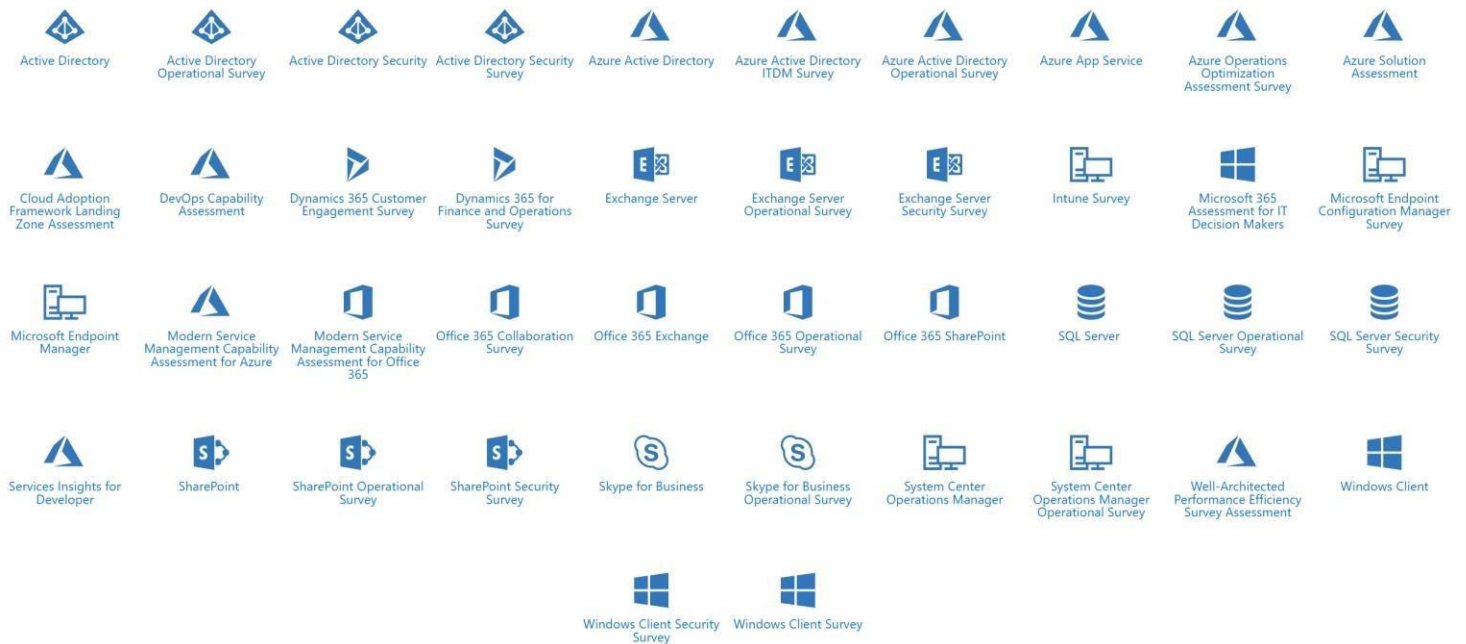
Active Directory

Active Directory Operational Survey

Active Directory Security

Active Directory Security Survey

Azure Active Directory

Azure Active Directory ITDM Survey

Azure Active Directory Operational Survey

Azure App Service

Azure Operations Optimization Assessment Survey

Azure Solution Assessment

Cloud Adoption Framework Landing Zone Assessment

DevOps Capability Assessment

Dynamics 365 Customer Engagement Survey

Dynamics 365 for Finance and Operations Survey

Exchange Server

Exchange Server Operational Survey

Exchange Server Security Survey

Intune Survey

Microsoft 365 Assessment for IT Decision Makers

Microsoft Endpoint Configuration Manager Survey

Microsoft Endpoint Manager

Modern Service Management Capability Assessment for Azure

Modern Service Management Capability Assessment for Office 365

Office 365 Collaboration Survey

Office 365 Exchange

Office 365 Operational Survey

Office 365 SharePoint

SQL Server

SQL Server Operational Survey

SQL Server Security Survey

Services Insights for Developer

SharePoint

SharePoint Operational Survey

SharePoint Security Survey

Skype for Business

Skype for Business Operational Survey

System Center Operations Manager

System Center Operations Manager Operational Survey

Well-Architected Performance Efficiency Survey Assessment

Windows Client

Windows Client Security Survey

Windows Client Survey